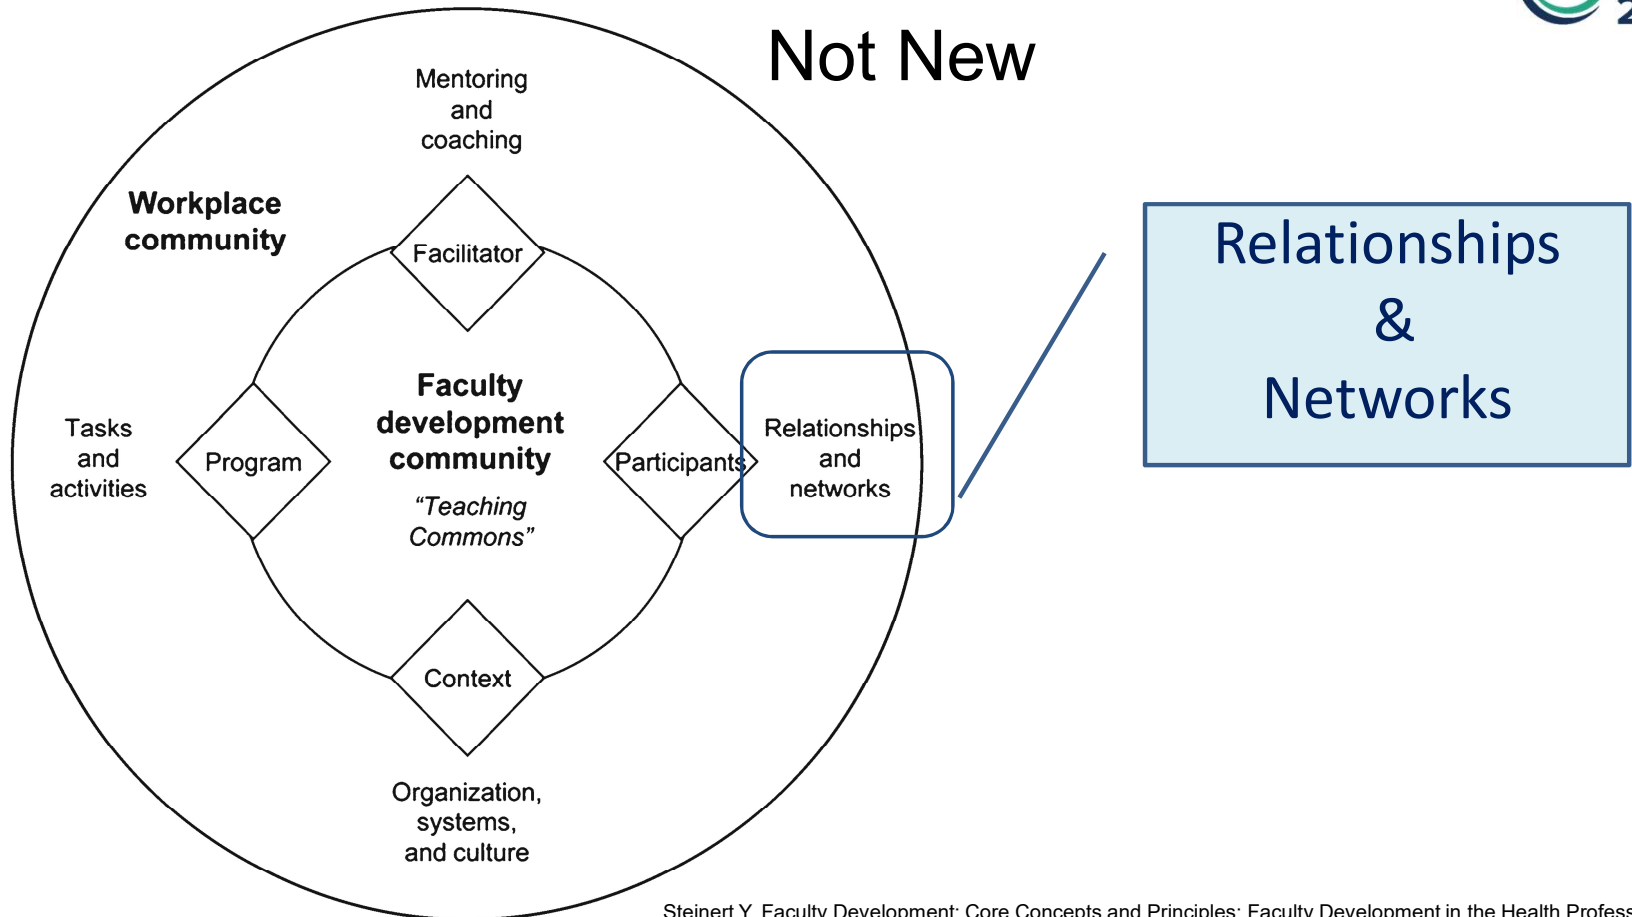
Not New

Mentoring and coaching

Workplace community

Facilitator

Tasks and activities

Program

Faculty development community

"Teaching Commons"

Participants

Relationships and networks

Context

Organization, systems, and culture

Relationships
&
Networks

Steinert Y. Faculty Development: Core Concepts and Principles: Faculty Development in the Health Profess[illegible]